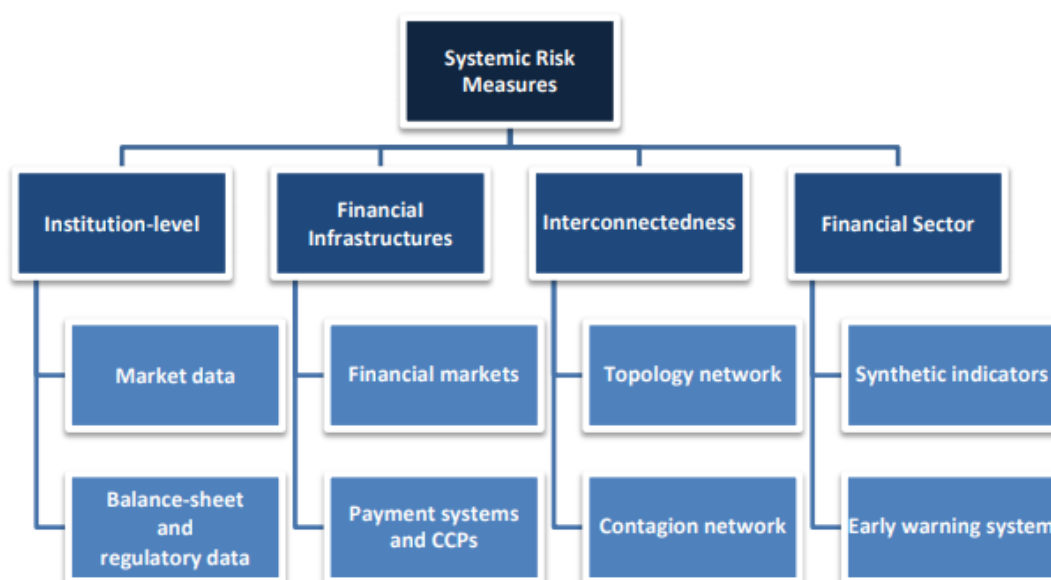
Systemic Risk Measures

Institution-level

Market data

Balance-sheet and regulatory data

Financial Infrastructures

Financial markets

Payment systems and CCPs

Interconnectedness

Topology network

Contagion network

Financial Sector

Synthetic indicators

Early warning system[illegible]